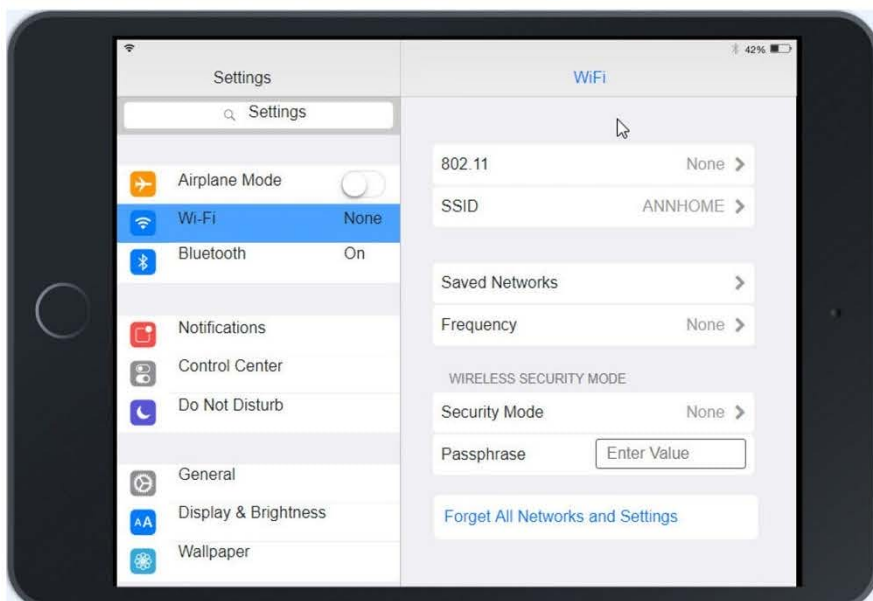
42%

Settings

Settings

Airplane Mode

Wi-Fi None

Bluetooth On

Notifications

Control Center

Do Not Disturb

General

Display & Brightness

Wallpaper

WiFi

802.11 None

SSID ANNHOME

Saved Networks

Frequency None

WIRELESS SECURITY MODE

Security Mode None

Passphrase Enter Value

Forget All Networks and Settings